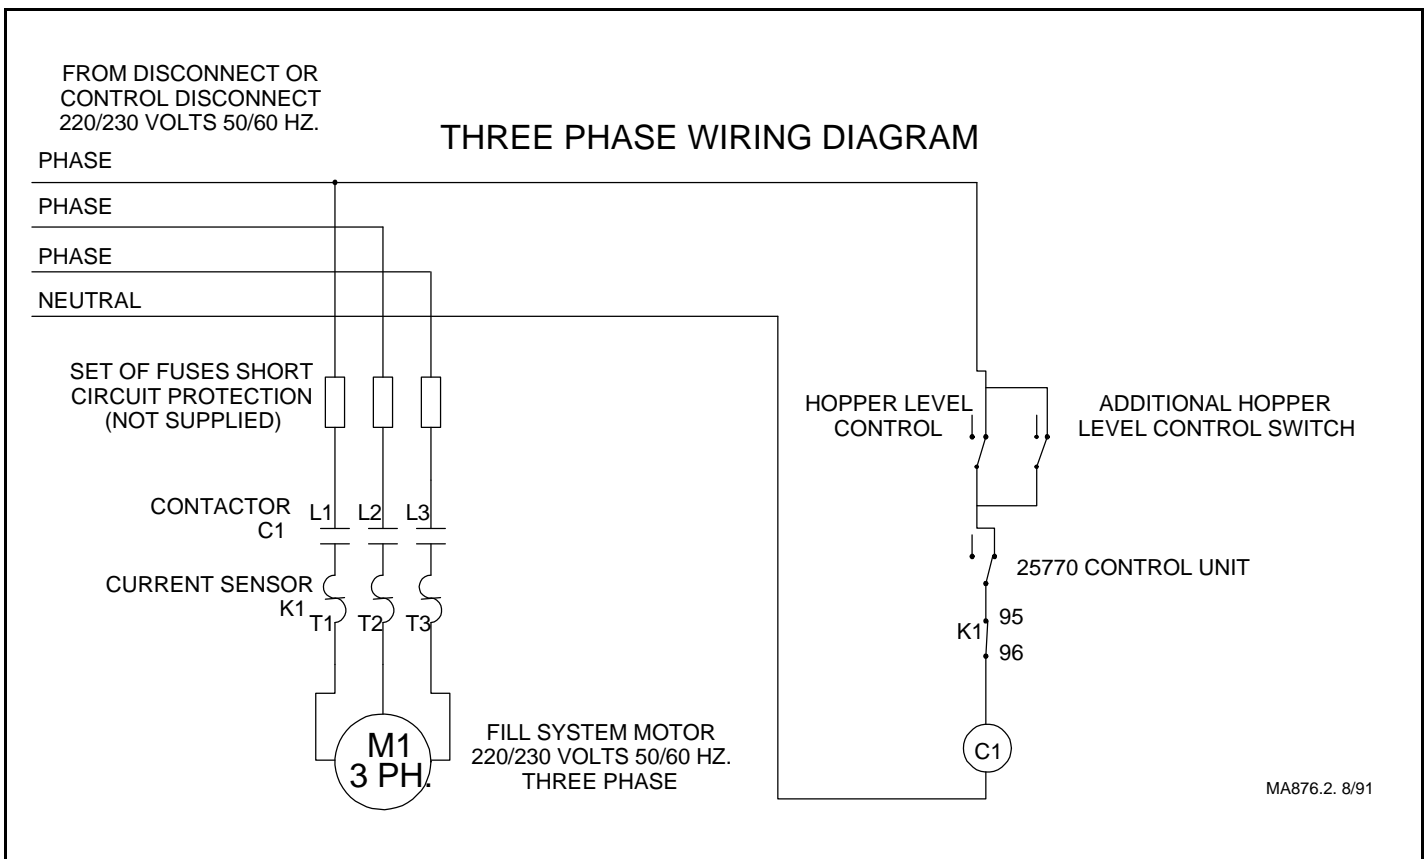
FROM DISCONNECT OR CONTROL DISCONNECT 220/230 VOLTS 50/60 HZ.

THREE PHASE WIRING DIAGRAM

PHASE

PHASE

PHASE

NEUTRAL

SET OF FUSES SHORT CIRCUIT PROTECTION (NOT SUPPLIED)

HOPPER LEVEL CONTROL

ADDITIONAL HOPPER LEVEL CONTROL SWITCH

CONTACTOR C1

L1 L2 L3

CURRENT SENSOR K1

T1 T2 T3

25770 CONTROL UNIT

K1

95

96

M1 3 PH.

FILL SYSTEM MOTOR 220/230 VOLTS 50/60 HZ. THREE PHASE

C1

MA876.2. 8/91